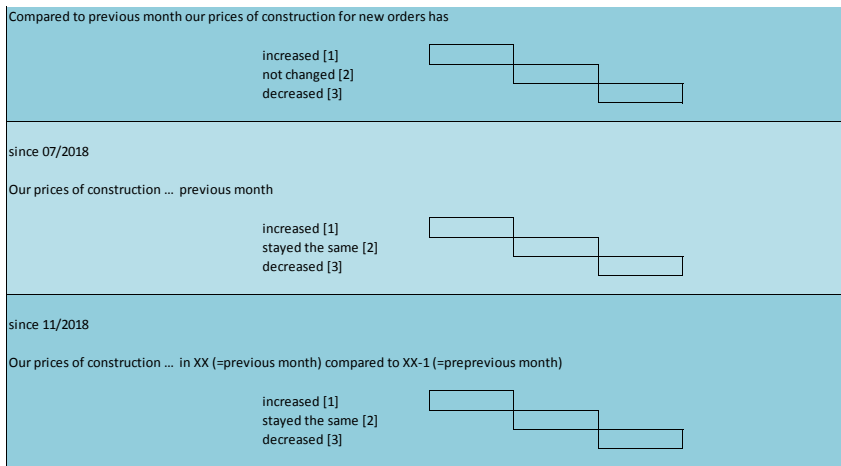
Compared to previous month our prices of construction for new orders has

increased [1]
not changed [2]
decreased [3]

since 07/2018

Our prices of construction ... previous month

increased [1]
stayed the same [2]
decreased [3]

since 11/2018

Our prices of construction ... in XX (=previous month) compared to XX-1 (=preprevious month)

increased [1]
stayed the same [2]
decreased [3]